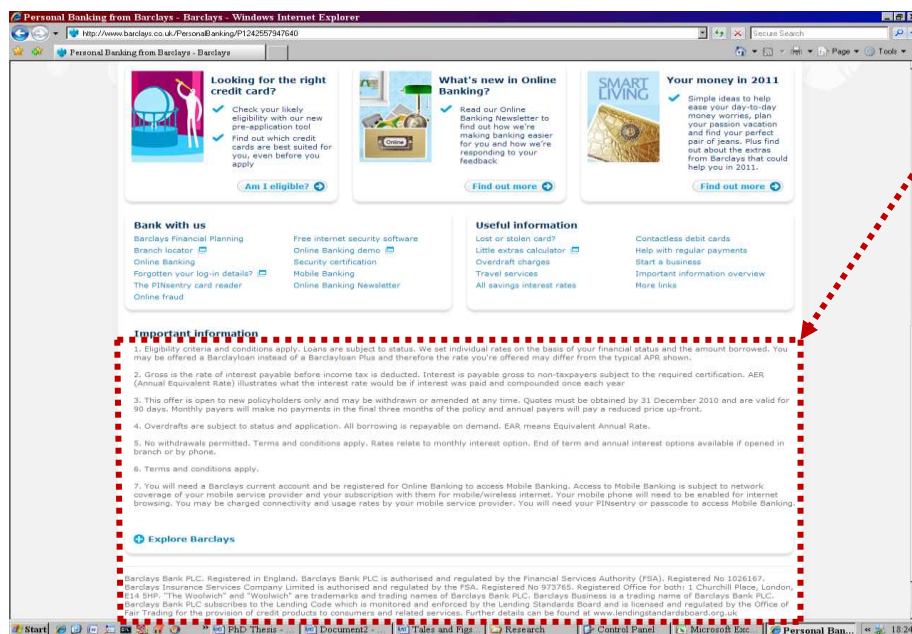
Personal Banking from Barclays - Barclays - Windows Internet Explorer

http://www.barclays.co.uk/PersonalBanking/P1242557947640

Secure Search

Personal Banking from Barclays - Barclays

Page ▾ Tools ▾

Looking for the right credit card?

Check your likely eligibility with our new pre-application tool

Find out which credit cards are best suited for you, even before you apply

Am I eligible?

What's new in Online Banking?

Online

Read our Online Banking Newsletter to find out how we're making banking easier for you and how we're responding to your feedback

Find out more

SMART LIVING

Your money in 2011

Simple ideas to help ease your day-to-day money worries, plan your passion vacation and find your perfect pair of jeans. Plus find out about the extras from Barclays that could help you in 2011.

Find out more

Bank with us

Barclays Financial Planning
Branch locator
Online Banking
Forgotten your log-in details?
The PINsentry card reader
Online fraud

Free internet security software
Online Banking demo
Security certification
Mobile Banking
Online Banking Newsletter

Useful information

Lost or stolen card?
Little extras calculator
Overdraft charges
Travel services
All savings interest rates

Contactless debit cards
Help with regular payments
Start a business
Important information overview
More links

Important information

1. Eligibility criteria and conditions apply. Loans are subject to status. We set individual rates on the basis of your financial status and the amount borrowed. You may be offered a Barclayloan instead of a Barclayloan Plus and therefore the rate you're offered may differ from the typical APR shown.

2. Gross is the rate of interest payable before income tax is deducted. Interest is payable gross to non-taxpayers subject to the required certification. AER (Annual Equivalent Rate) illustrates what the interest rate would be if interest was paid and compounded once each year

3. This offer is open to new policyholders only and may be withdrawn or amended at any time. Quotes must be obtained by 31 December 2010 and are valid for 90 days. Monthly payers will make no payments in the final three months of the policy and annual payers will pay a reduced price up-front.

4. Overdrafts are subject to status and application. All borrowing is repayable on demand. EAR means Equivalent Annual Rate.

5. No withdrawals permitted. Terms and conditions apply. Rates relate to monthly interest option. End of term and annual interest options available if opened in branch or by phone.

6. Terms and conditions apply.

7. You will need a Barclays current account and be registered for Online Banking to access Mobile Banking. Access to Mobile Banking is subject to network coverage of your mobile service provider and your subscription with them for mobile/wireless internet. Your mobile phone will need to be enabled for internet browsing. You may be charged connectivity and usage rates by your mobile service provider. You will need your PINsentry or passcode to access Mobile Banking.

Explore Barclays

Barclays Bank PLC. Registered in England. Barclays Bank PLC is authorised and regulated by the Financial Services Authority (FSA). Registered No 1026167. Barclays Insurance Services Company Limited is authorised and regulated by the FSA. Registered No 973765. Registered Office for both: 1 Churchill Place, London, E14 5HP. "The Woolwich" and "Woolwich" are trademarks and trading names of Barclays Bank PLC. Barclays Business is a trading name of Barclays Bank PLC. Barclays Bank PLC subscribes to the Lending Code which is monitored and enforced by the Lending Standards Board and is licensed and regulated by the Office of Fair Trading for the provision of credit products to consumers and related services. Further details can be found at www.lendingstandardsboard.org.uk

Start | PhD Thesis - ... | Document2 - ... | Tales and Figs... | Research | Control Panel | Microsoft Exc... | Personal Ban... | 18:24